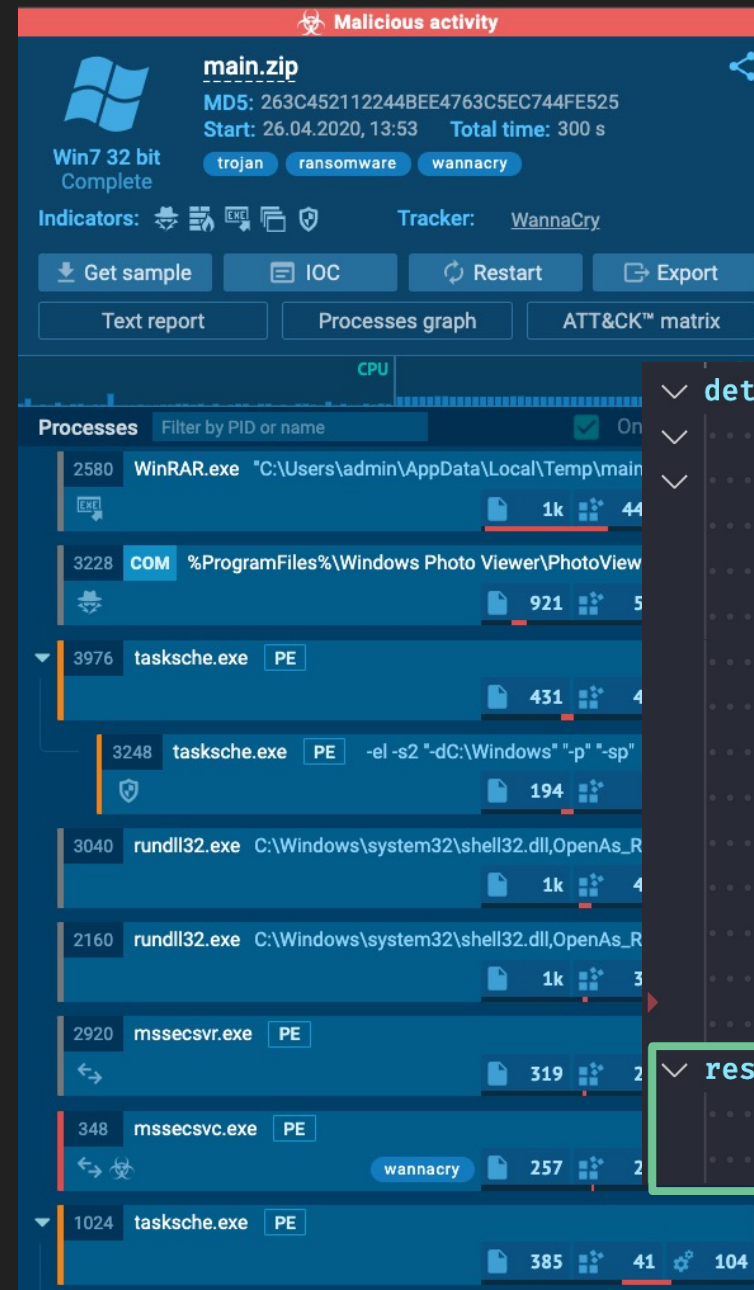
Malicious activity

main.zip
MD5: 263C452112244BEE4763C5EC744FE525
Start: 26.04.2020, 13:53 Total time: 300 s
Win7 32 bit
Complete
trojan ransomware wannacry

Indicators: Tracker: WannaCry

Get sample IOC Restart Export
Text report Processes graph ATT&CK™ matrix

CPU

Processes Filter by PID or name On

2580 WinRAR.exe "C:\Users\admin\AppData\Local\Temp\main
1k 44

3228 COM %ProgramFiles%\Windows Photo Viewer\PhotoView
921 5

3976 tasksche.exe PE
431 4

3248 tasksche.exe PE -el -s2 "-dC:\Windows" "-p" "-sp"
194

3040 rundll32.exe C:\Windows\system32\shell32.dll,OpenAs_R
1k 4

2160 rundll32.exe C:\Windows\system32\shell32.dll,OpenAs_R
1k 3

2920 mssecsvr.exe PE
319 2

348 mssecsvc.exe PE
wannacry 257 2

1024 tasksche.exe PE
385 41 104

det
res